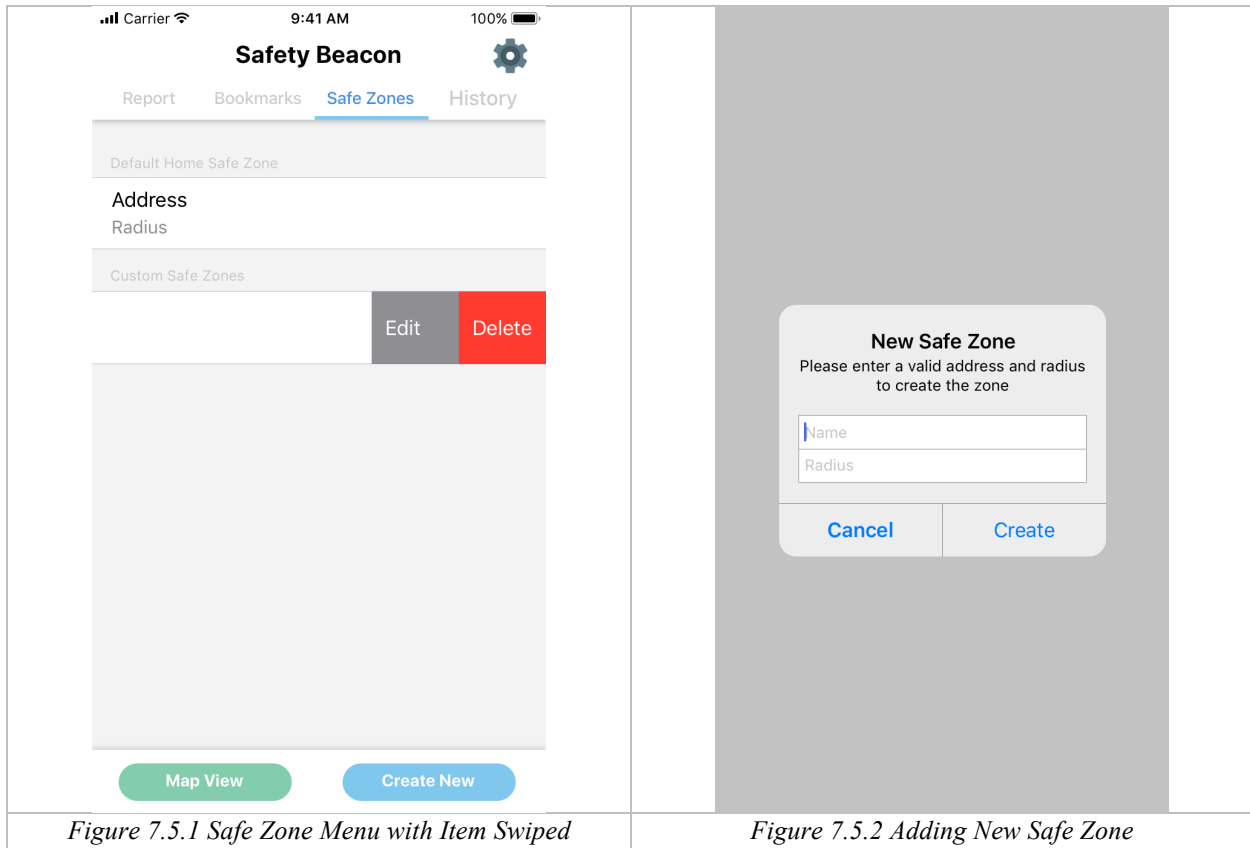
Carrier 9:41 AM 100%

Safety Beacon

Report Bookmarks Safe Zones History

Default Home Safe Zone

Address
Radius

Custom Safe Zones

Edit Delete

Map View Create New

Figure 7.5.1 Safe Zone Menu with Item Swiped

New Safe Zone
Please enter a valid address and radius to create the zone

Name
Radius

Cancel Create

Figure 7.5.2 Adding New Safe Zone